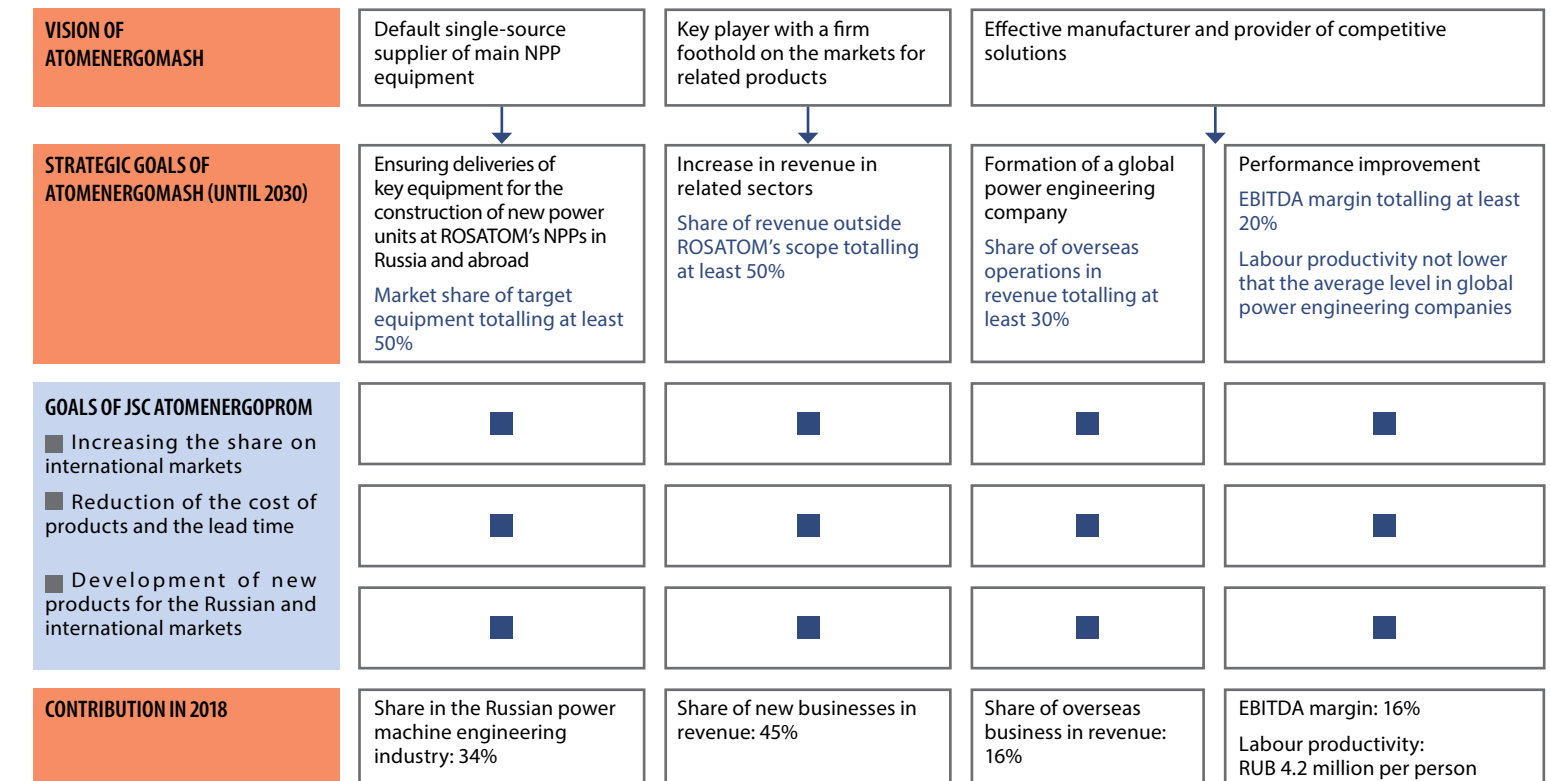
VISION OF ATOMENERGOMASH

Default single-source supplier of main NPP equipment

Key player with a firm foothold on the markets for related products

Effective manufacturer and provider of competitive solutions

STRATEGIC GOALS OF ATOMENERGOMASH (UNTIL 2030)

Ensuring deliveries of key equipment for the construction of new power units at ROSATOM's NPPs in Russia and abroad

Market share of target equipment totalling at least 50%

Increase in revenue in related sectors

Share of revenue outside ROSATOM's scope totalling at least 50%

Formation of a global power engineering company

Share of overseas operations in revenue totalling at least 30%

Performance improvement

EBITDA margin totalling at least 20%

Labour productivity not lower that the average level in global power engineering companies

GOALS OF JSC ATOMENERGOPROM

Increasing the share on international markets

Reduction of the cost of products and the lead time

Development of new products for the Russian and international markets

CONTRIBUTION IN 2018

Share in the Russian power machine engineering industry: 34%

Share of new businesses in revenue: 45%

Share of overseas business in revenue: 16%

EBITDA margin: 16%

Labour productivity: RUB 4.2 million per person